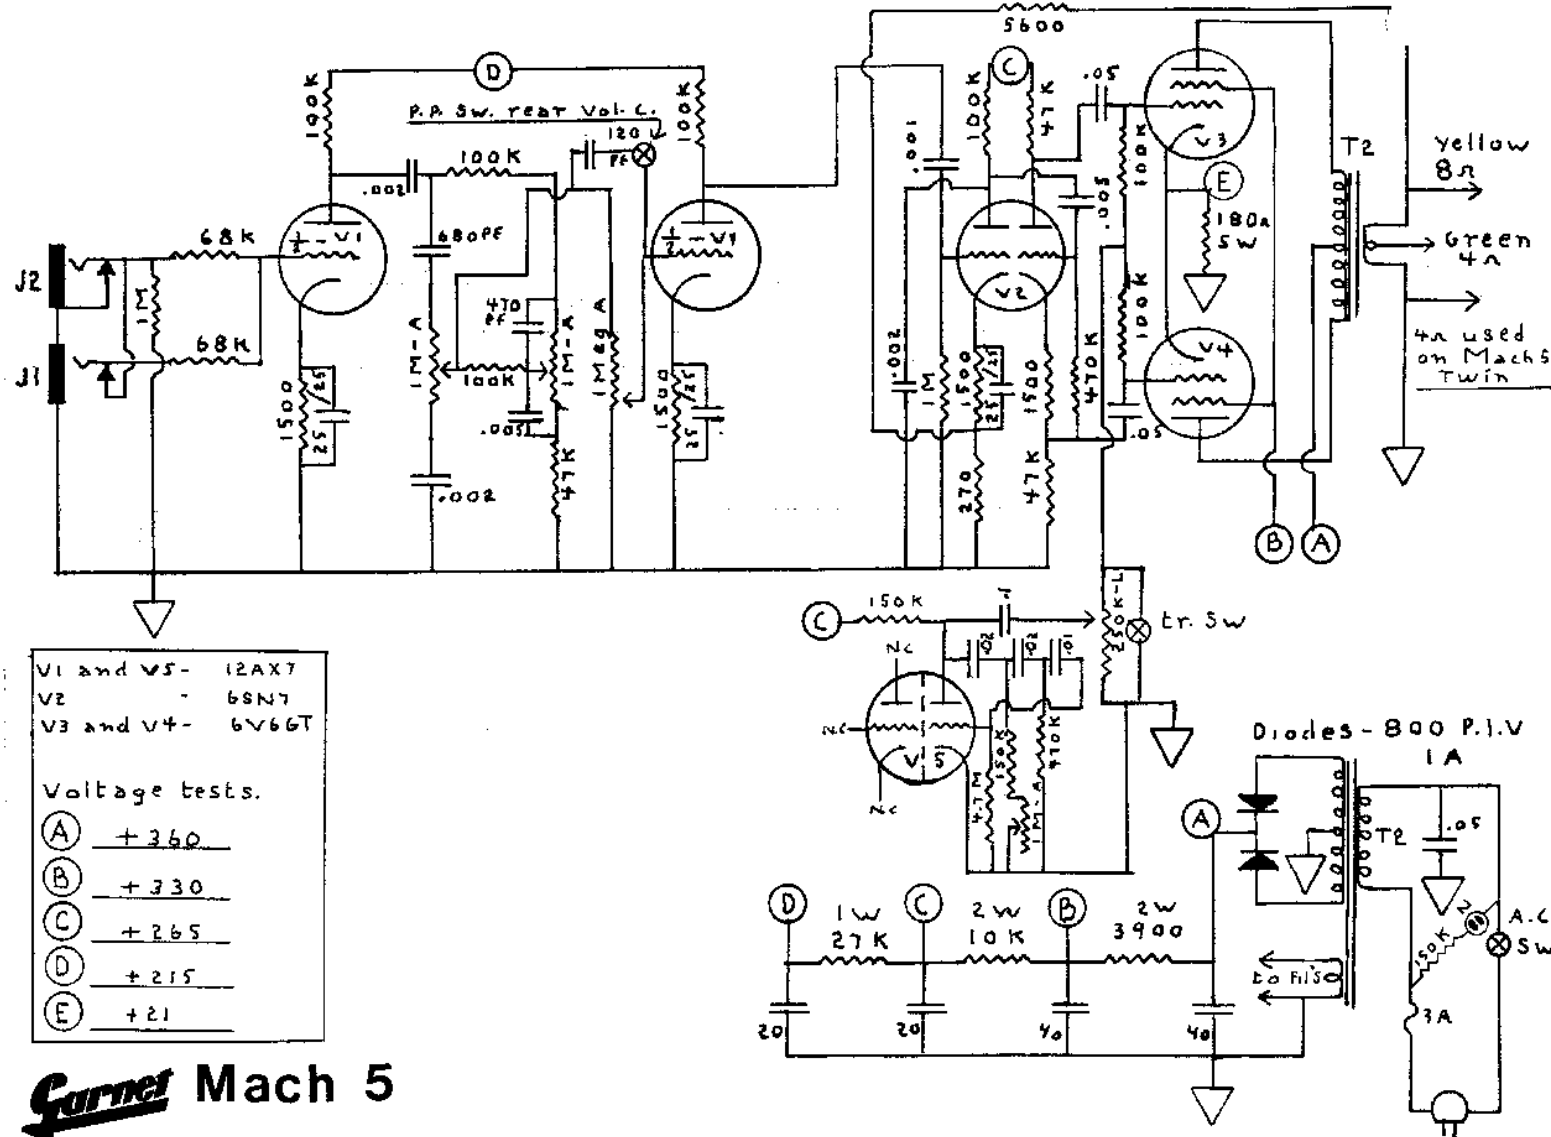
5600

D

100K

P.A. Sw. rear Vol. C.

120 V

PF

100K

.002

100K

680PF

68K

$\frac{1}{2}$ - V1

$\frac{1}{2}$ - V1

J2

J1

1M

68K

1500

25/25

1M-A

470 PF

100K

1M-A

.0035

47K

.002

1 Meg A

1500

25/25

.1

C

.001

100K

47K

.05

.005

100K

V3

E

180Ω Sw

T2

Yellow 8Ω

Green 4Ω

4Ω used on Mach5 Twin

V2

.002

1M

1500

25/25

1500

470K

100K

V4

.05

270

47K

B

A

C

150K

.1

250K-L

tr. Sw

NC

.02

.02

.01

NC

V5

NC

4.7M

150K

1M-A

470K

V1 and V5 - 12AX7
V2 - 6SN7
V3 and V4 - 6V6GT

Voltage tests.

A + 360

B + 330

C + 265

D + 215

E + 21

Diodes - 800 P.I.V 1A

A

T2

.05

D

1W 27K

C

2W 10K

B

2W 3900

to fil's

150K

A.C. Sw

3A

20

20

40

40

Garnet Mach 5